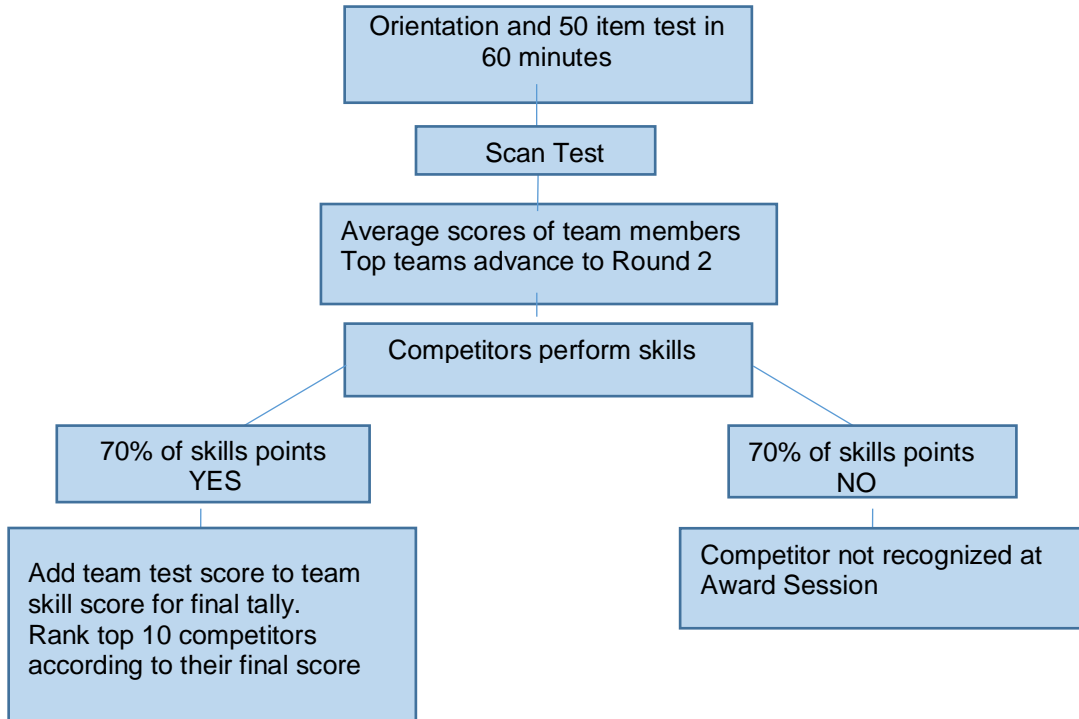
Orientation and 50 item test in 60 minutes

Scan Test

Average scores of team members
Top teams advance to Round 2

Competitors perform skills

70% of skills points
YES

70% of skills points
NO

Add team test score to team skill score for final tally.
Rank top 10 competitors according to their final score

Competitor not recognized at Award Session